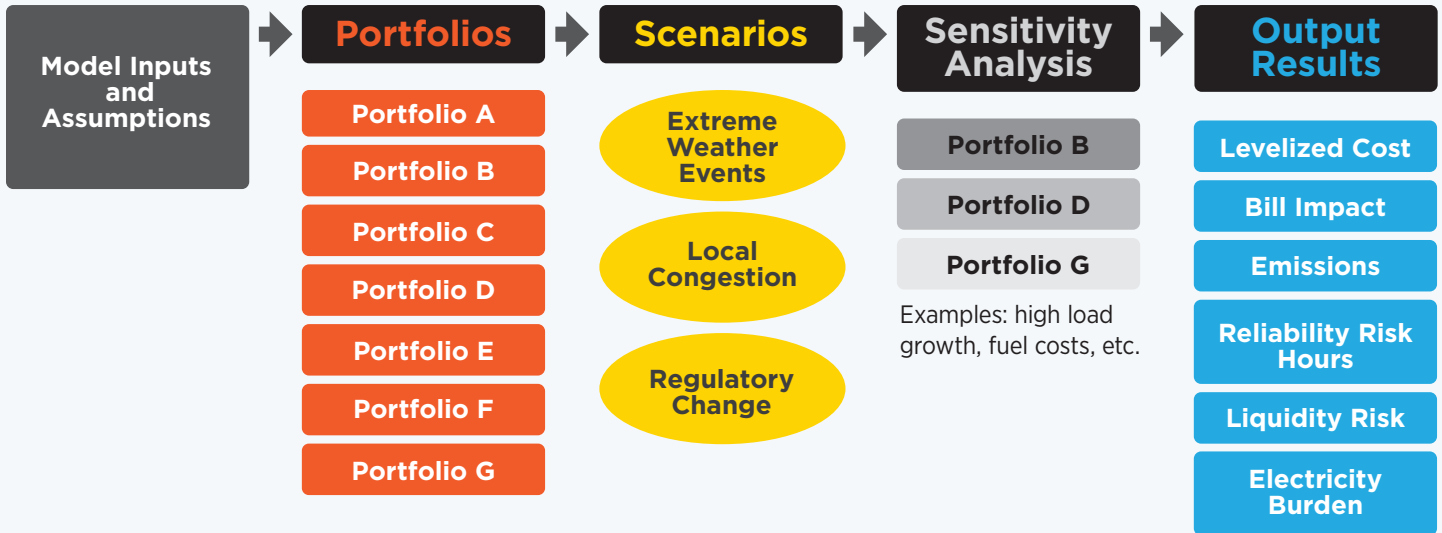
Model Inputs and Assumptions

Portfolios

Portfolio A

Portfolio B

Portfolio C

Portfolio D

Portfolio E

Portfolio F

Portfolio G

Scenarios

Extreme Weather Events

Local Congestion

Regulatory Change

Sensitivity Analysis

Portfolio B

Portfolio D

Portfolio G

Examples: high load growth, fuel costs, etc.

Output Results

Levelized Cost

Bill Impact

Emissions

Reliability Risk Hours

Liquidity Risk

Electricity Burden